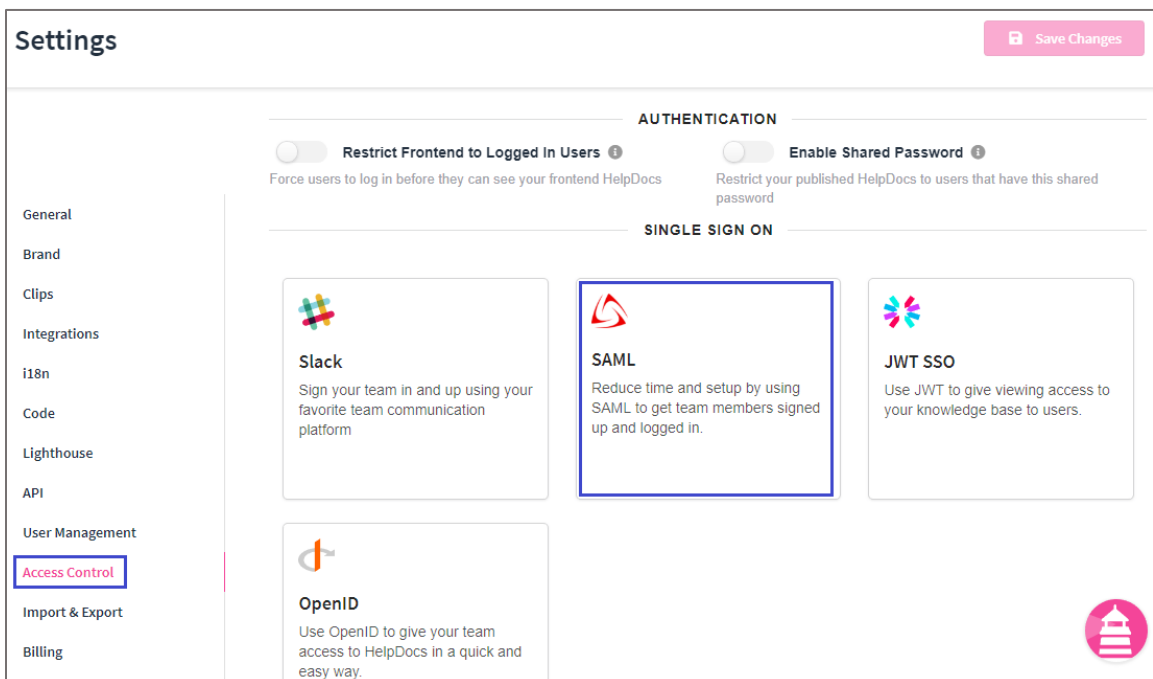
Settings

Save Changes

General
Brand
Clips
Integrations
i18n
Code
Lighthouse
API
User Management
Access Control
Import & Export
Billing

AUTHENTICATION

Restrict Frontend to Logged In Users
Force users to log in before they can see your frontend HelpDocs

Enable Shared Password
Restrict your published HelpDocs to users that have this shared password

SINGLE SIGN ON

Slack
Sign your team in and up using your favorite team communication platform

SAML
Reduce time and setup by using SAML to get team members signed up and logged in.

JWT SSO
Use JWT to give viewing access to your knowledge base to users.

OpenID
Use OpenID to give your team access to HelpDocs in a quick and easy way.